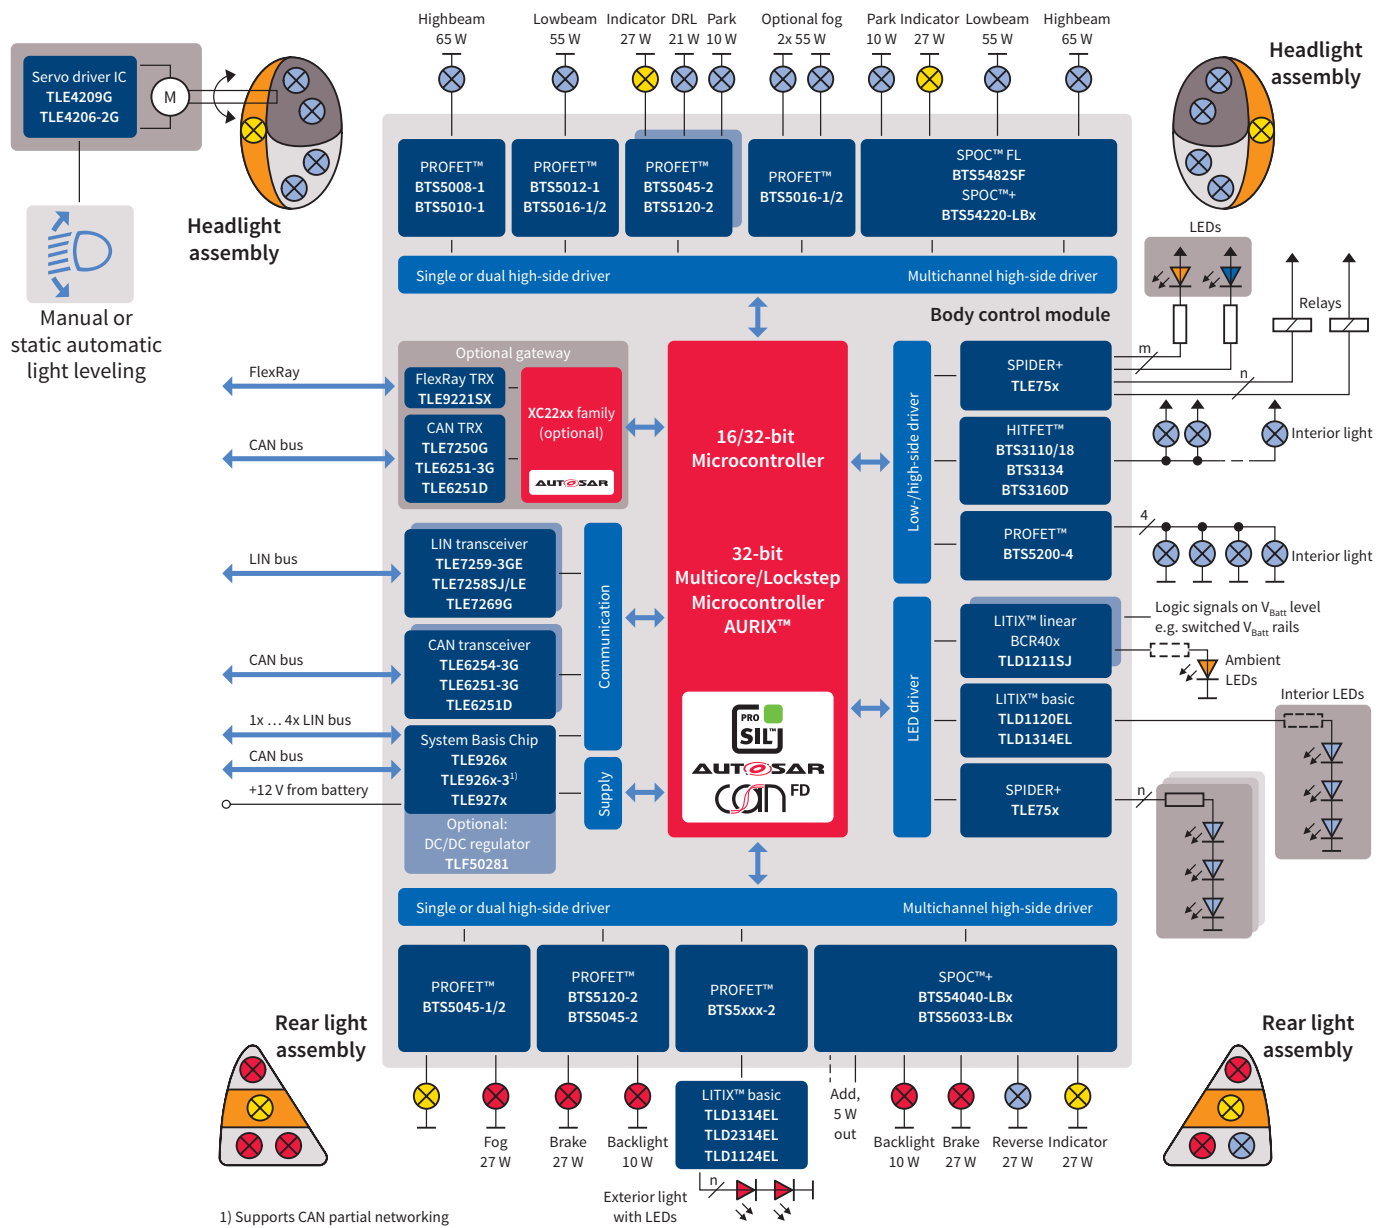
Highbeam 65 W
Lowbeam 55 W
Indicator 27 W
DRL 21 W
Park 10 W
Optional fog 2x 55 W
Park 10 W
Indicator 27 W
Lowbeam 55 W
Highbeam 65 W

Servo driver IC
TLE4209G
TLE4206-2G

M

Headlight assembly

Headlight assembly

Manual or static automatic light leveling

PROFET™
BTS5008-1
BTS5010-1

PROFET™
BTS5012-1
BTS5016-1/2

PROFET™
BTS5045-2
BTS5120-2

PROFET™
BTS5016-1/2

SPOC™ FL
BTS5482SF
SPOC™+
BTS54220-LBx

LEDs

Single or dual high-side driver
Multichannel high-side driver

Relays

Body control module

Optional gateway

FlexRay
FlexRay TRX
TLE9221SX

XC22xx family (optional)

AUTOSAR

CAN bus
CAN TRX
TLE7250G
TLE6251-3G
TLE6251D

16/32-bit Microcontroller

32-bit Multicore/Lockstep Microcontroller AURIX™

PRO SIL

AUTOSAR

CAN FD

Low-/high-side driver

SPIDER+
TLE75x

m

n

HITFET™
BTS3110/18
BTS3134
BTS3160D

Interior light

4

PROFET™
BTS5200-4

Interior light

LIN bus
LIN transceiver
TLE7259-3GE
TLE7258SJ/LE
TLE7269G

Communication

CAN bus
CAN transceiver
TLE6254-3G
TLE6251-3G
TLE6251D

LED driver

LITIX™ linear
BCR40x
TLD1211SJ

Logic signals on $V_{Batt}$ level e.g. switched $V_{Batt}$ rails

Ambient LEDs

Interior LEDs

LITIX™ basic
TLD1120EL
TLD1314EL

1x … 4x LIN bus
CAN bus
+12 V from battery

System Basis Chip
TLE926x
TLE926x-3$^{1)}$
TLE927x

Optional:
DC/DC regulator
TLF50281

Supply

SPIDER+
TLE75x

n

Single or dual high-side driver
Multichannel high-side driver

PROFET™
BTS5045-1/2

PROFET™
BTS5120-2
BTS5045-2

PROFET™
BTS5xxx-2

SPOC™+
BTS54040-LBx
BTS56033-LBx

Rear light assembly

Rear light assembly

Fog 27 W
Brake 27 W
Backlight 10 W

LITIX™ basic
TLD1314EL
TLD2314EL
TLD1124EL

Add, 5 W out

Backlight 10 W
Brake 27 W
Reverse 27 W
Indicator 27 W

n

Exterior light with LEDs

1) Supports CAN partial networking